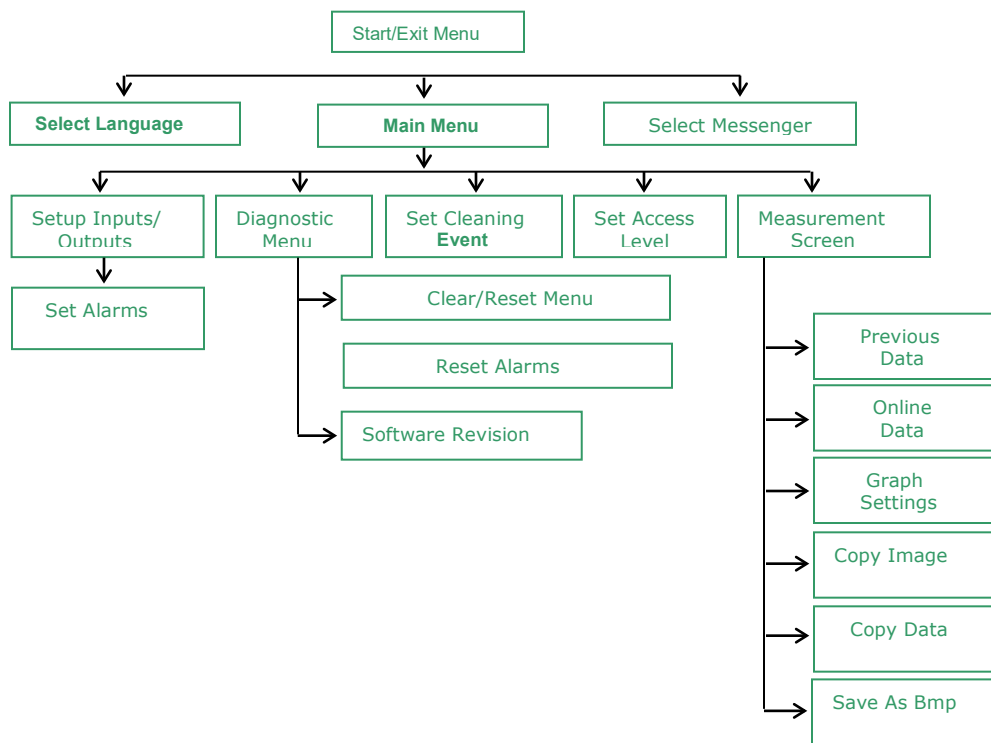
Start/Exit Menu

Select Language

Main Menu

Select Messenger

Setup Inputs/ Outputs

Diagnostic Menu

Set Cleaning Event

Set Access Level

Measurement Screen

Set Alarms

Clear/Reset Menu

Reset Alarms

Software Revision

Previous Data

Online Data

Graph Settings

Copy Image

Copy Data

Save As Bmp